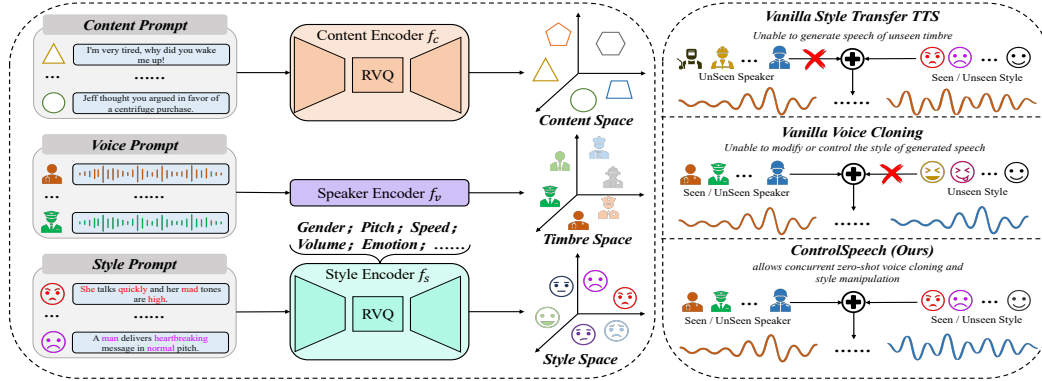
Content Prompt

I'm very tired, why did you wake me up!

... ......

Jeff thought you argued in favor of a centrifuge purchase.

Content Encoder $f_c$

RVQ

Content Space

Voice Prompt

Speaker Encoder $f_v$

Timbre Space

Gender ; Pitch ; Speed ; Volume ; Emotion ; ......

Style Prompt

She talks quickly and her mad tones are high.

... ......

A man delivers heartbreaking message in normal pitch.

Style Encoder $f_s$

RVQ

Style Space

Vanilla Style Transfer TTS

Unable to generate speech of unseen timbre

...

UnSeen Speaker

...

Seen / Unseen Style

......

Vanilla Voice Cloning

Unable to modify or control the style of generated speech

...

Seen / UnSeen Speaker

...

Unseen Style

......

ControlSpeech (Ours)

allows concurrent zero-shot voice cloning and style manipulation

...

Seen / UnSeen Speaker

...

Seen / Unseen Style

......